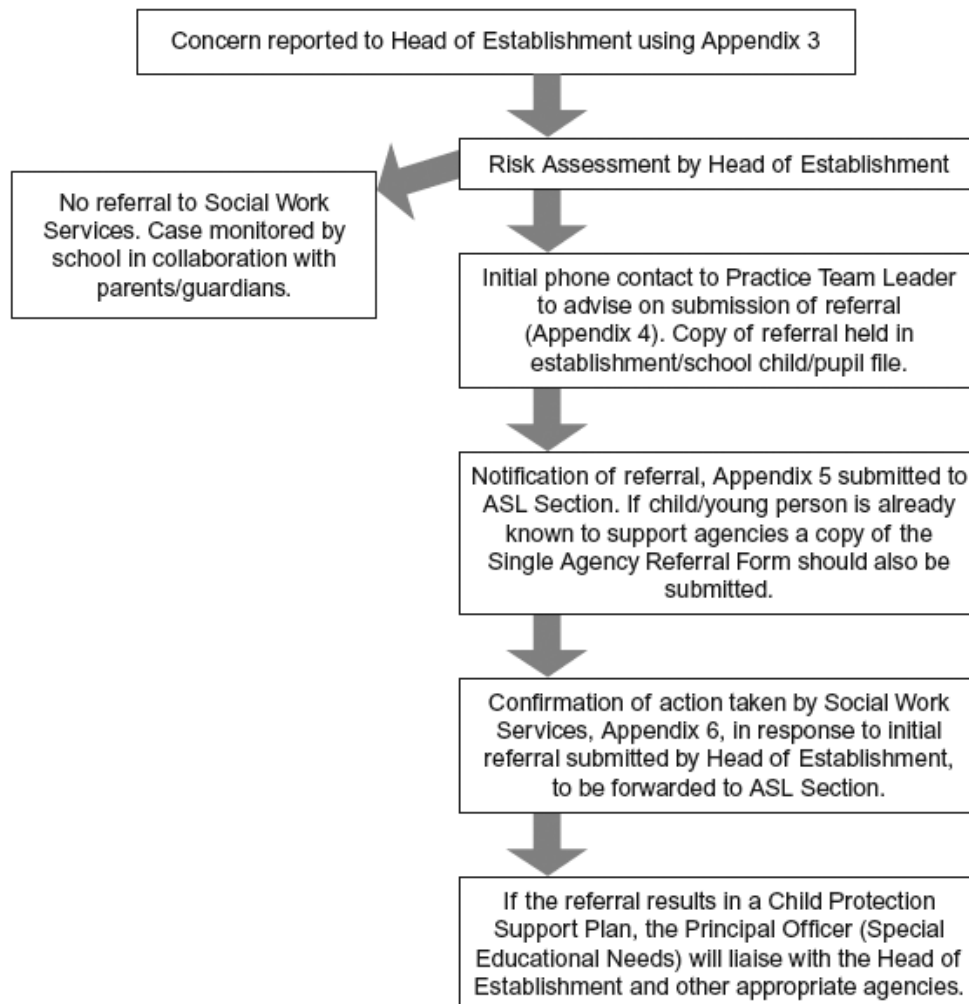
Concern reported to Head of Establishment using Appendix 3

Risk Assessment by Head of Establishment

No referral to Social Work Services. Case monitored by school in collaboration with parents/guardians.

Initial phone contact to Practice Team Leader to advise on submission of referral (Appendix 4). Copy of referral held in establishment/school child/pupil file.

Notification of referral, Appendix 5 submitted to ASL Section. If child/young person is already known to support agencies a copy of the Single Agency Referral Form should also be submitted.

Confirmation of action taken by Social Work Services, Appendix 6, in response to initial referral submitted by Head of Establishment, to be forwarded to ASL Section.

If the referral results in a Child Protection Support Plan, the Principal Officer (Special Educational Needs) will liaise with the Head of Establishment and other appropriate agencies.